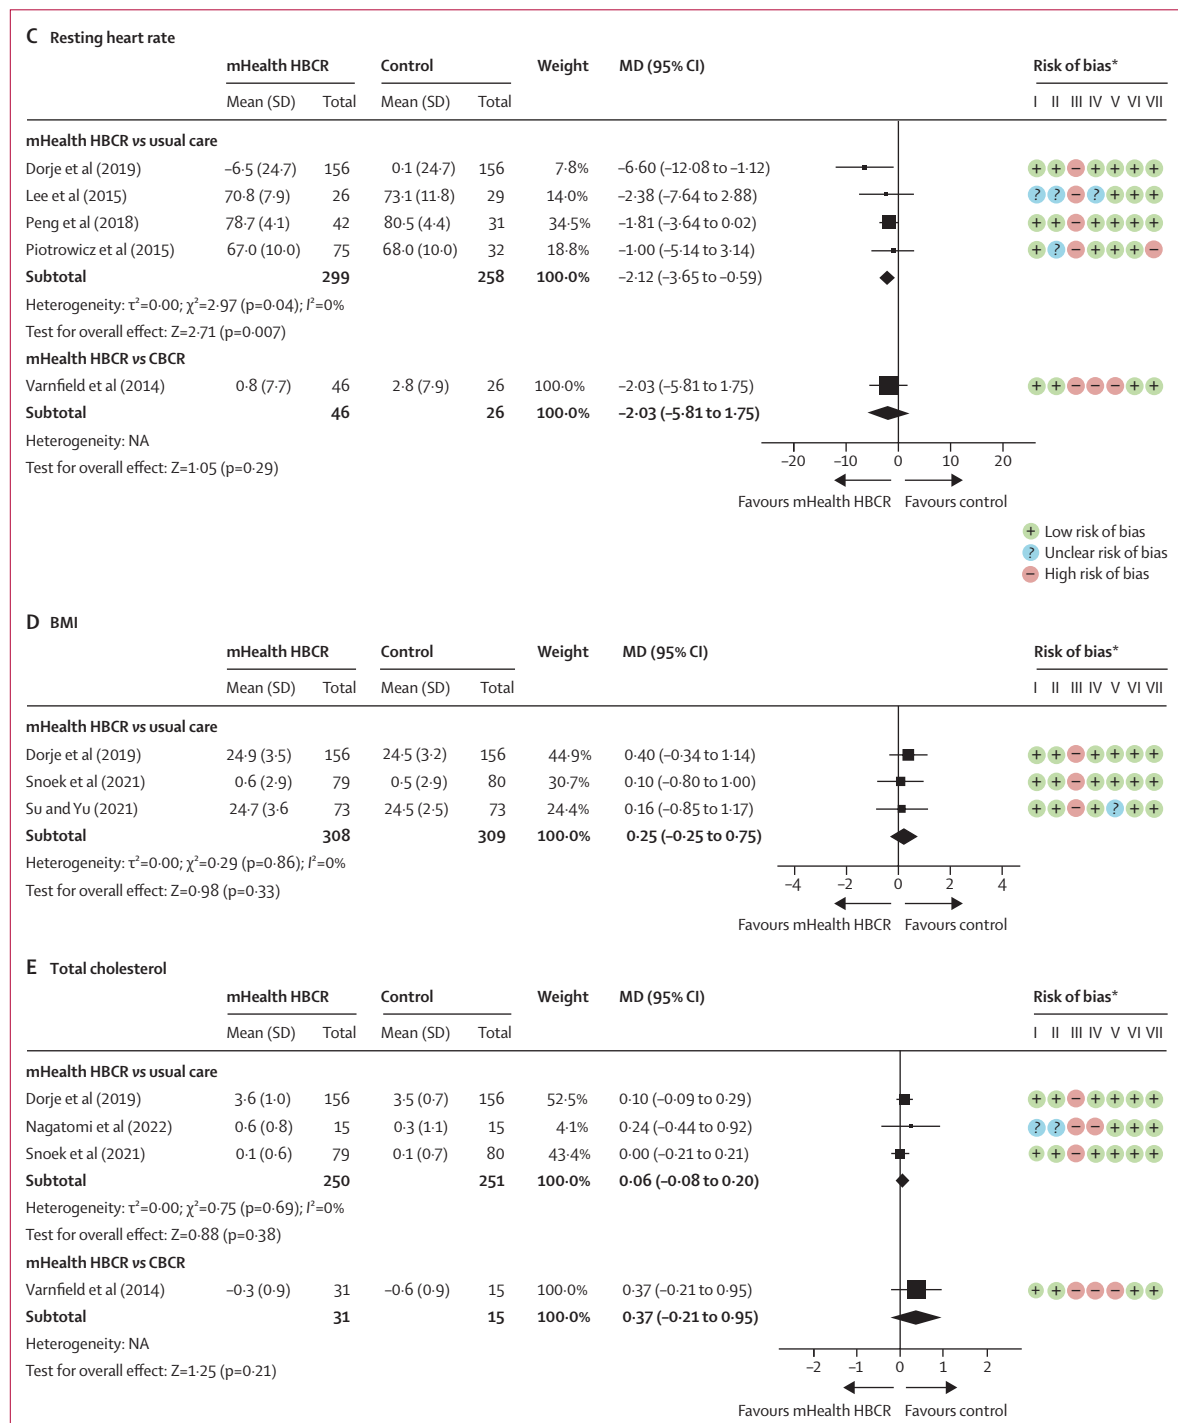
C Resting heart rate

| | mHealth HBCR | | Control | | Weight | MD (95% CI) | Risk of bias* |
|---|---|---|---|---|---|---|---|
| | Mean (SD) | Total | Mean (SD) | Total | | | I II III IV V VI VII |
| **mHealth HBCR vs usual care** | | | | | | | |
| Dorje et al (2019) | –6·5 (24·7) | 156 | 0·1 (24·7) | 156 | 7·8% | –6·60 (–12·08 to –1·12) | + + – + + + + |
| Lee et al (2015) | 70·8 (7·9) | 26 | 73·1 (11·8) | 29 | 14·0% | –2·38 (–7·64 to 2·88) | ? ? – ? + + + |
| Peng et al (2018) | 78·7 (4·1) | 42 | 80·5 (4·4) | 31 | 34·5% | –1·81 (–3·64 to 0·02) | + + – + + + + |
| Piotrowicz et al (2015) | 67·0 (10·0) | 75 | 68·0 (10·0) | 32 | 18·8% | –1·00 (–5·14 to 3·14) | + ? – + + + – |
| **Subtotal** | | **299** | | **258** | **100·0%** | –2·12 (–3·65 to –0·59) | |

Heterogeneity: τ²=0·00; χ²=2·97 (p=0·04); I²=0%
Test for overall effect: Z=2·71 (p=0·007)

| **mHealth HBCR vs CBCR** | | | | | | | |
|---|---|---|---|---|---|---|---|
| Varnfield et al (2014) | 0·8 (7·7) | 46 | 2·8 (7·9) | 26 | 100·0% | –2·03 (–5·81 to 1·75) | + + – – – + + |
| **Subtotal** | | **46** | | **26** | **100·0%** | **–2·03 (–5·81 to 1·75)** | |

Heterogeneity: NA
Test for overall effect: Z=1·05 (p=0·29)

–20 –10 0 10 20
Favours mHealth HBCR Favours control

+ Low risk of bias
? Unclear risk of bias
– High risk of bias

D BMI

| | mHealth HBCR | | Control | | Weight | MD (95% CI) | Risk of bias* |
|---|---|---|---|---|---|---|---|
| | Mean (SD) | Total | Mean (SD) | Total | | | I II III IV V VI VII |
| **mHealth HBCR vs usual care** | | | | | | | |
| Dorje et al (2019) | 24·9 (3·5) | 156 | 24·5 (3·2) | 156 | 44·9% | 0·40 (–0·34 to 1·14) | + + – + + + + |
| Snoek et al (2021) | 0·6 (2·9) | 79 | 0·5 (2·9) | 80 | 30·7% | 0·10 (–0·80 to 1·00) | + + – + + + + |
| Su and Yu (2021) | 24·7 (3·6 | 73 | 24·5 (2·5) | 73 | 24·4% | 0·16 (–0·85 to 1·17) | + + – + ? + + |
| **Subtotal** | | **308** | | **309** | **100·0%** | **0·25 (–0·25 to 0·75)** | |

Heterogeneity: τ²=0·00; χ²=0·29 (p=0·86); I²=0%
Test for overall effect: Z=0·98 (p=0·33)

–4 –2 0 2 4
Favours mHealth HBCR Favours control

E Total cholesterol

| | mHealth HBCR | | Control | | Weight | MD (95% CI) | Risk of bias* |
|---|---|---|---|---|---|---|---|
| | Mean (SD) | Total | Mean (SD) | Total | | | I II III IV V VI VII |
| **mHealth HBCR vs usual care** | | | | | | | |
| Dorje et al (2019) | 3·6 (1·0) | 156 | 3·5 (0·7) | 156 | 52·5% | 0·10 (–0·09 to 0·29) | + + – + + + + |
| Nagatomi et al (2022) | 0·6 (0·8) | 15 | 0·3 (1·1) | 15 | 4·1% | 0·24 (–0·44 to 0·92) | ? ? – – + + + |
| Snoek et al (2021) | 0·1 (0·6) | 79 | 0·1 (0·7) | 80 | 43·4% | 0·00 (–0·21 to 0·21) | + + – + + + + |
| **Subtotal** | | **250** | | **251** | **100·0%** | **0·06 (–0·08 to 0·20)** | |

Heterogeneity: τ²=0·00; χ²=0·75 (p=0·69); I²=0%
Test for overall effect: Z=0·88 (p=0·38)

| **mHealth HBCR vs CBCR** | | | | | | | |
|---|---|---|---|---|---|---|---|
| Varnfield et al (2014) | –0·3 (0·9) | 31 | –0·6 (0·9) | 15 | 100·0% | 0·37 (–0·21 to 0·95) | + + – – – + + |
| **Subtotal** | | **31** | | **15** | **100·0%** | **0·37 (–0·21 to 0·95)** | |

Heterogeneity: NA
Test for overall effect: Z=1·25 (p=0·21)

–2 –1 0 1 2
Favours mHealth HBCR Favours control